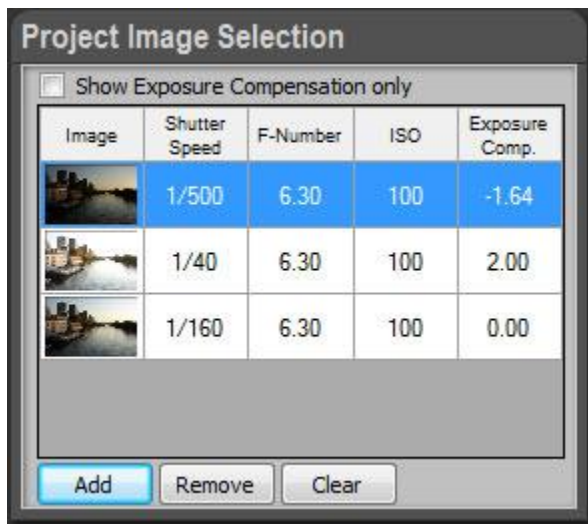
Project Image Selection

Show Exposure Compensation only

| Image | Shutter Speed | F-Number | ISO | Exposure Comp. |
|---|---|---|---|---|
| | 1/500 | 6.30 | 100 | -1.64 |
| | 1/40 | 6.30 | 100 | 2.00 |
| | 1/160 | 6.30 | 100 | 0.00 |

Add
Remove
Clear